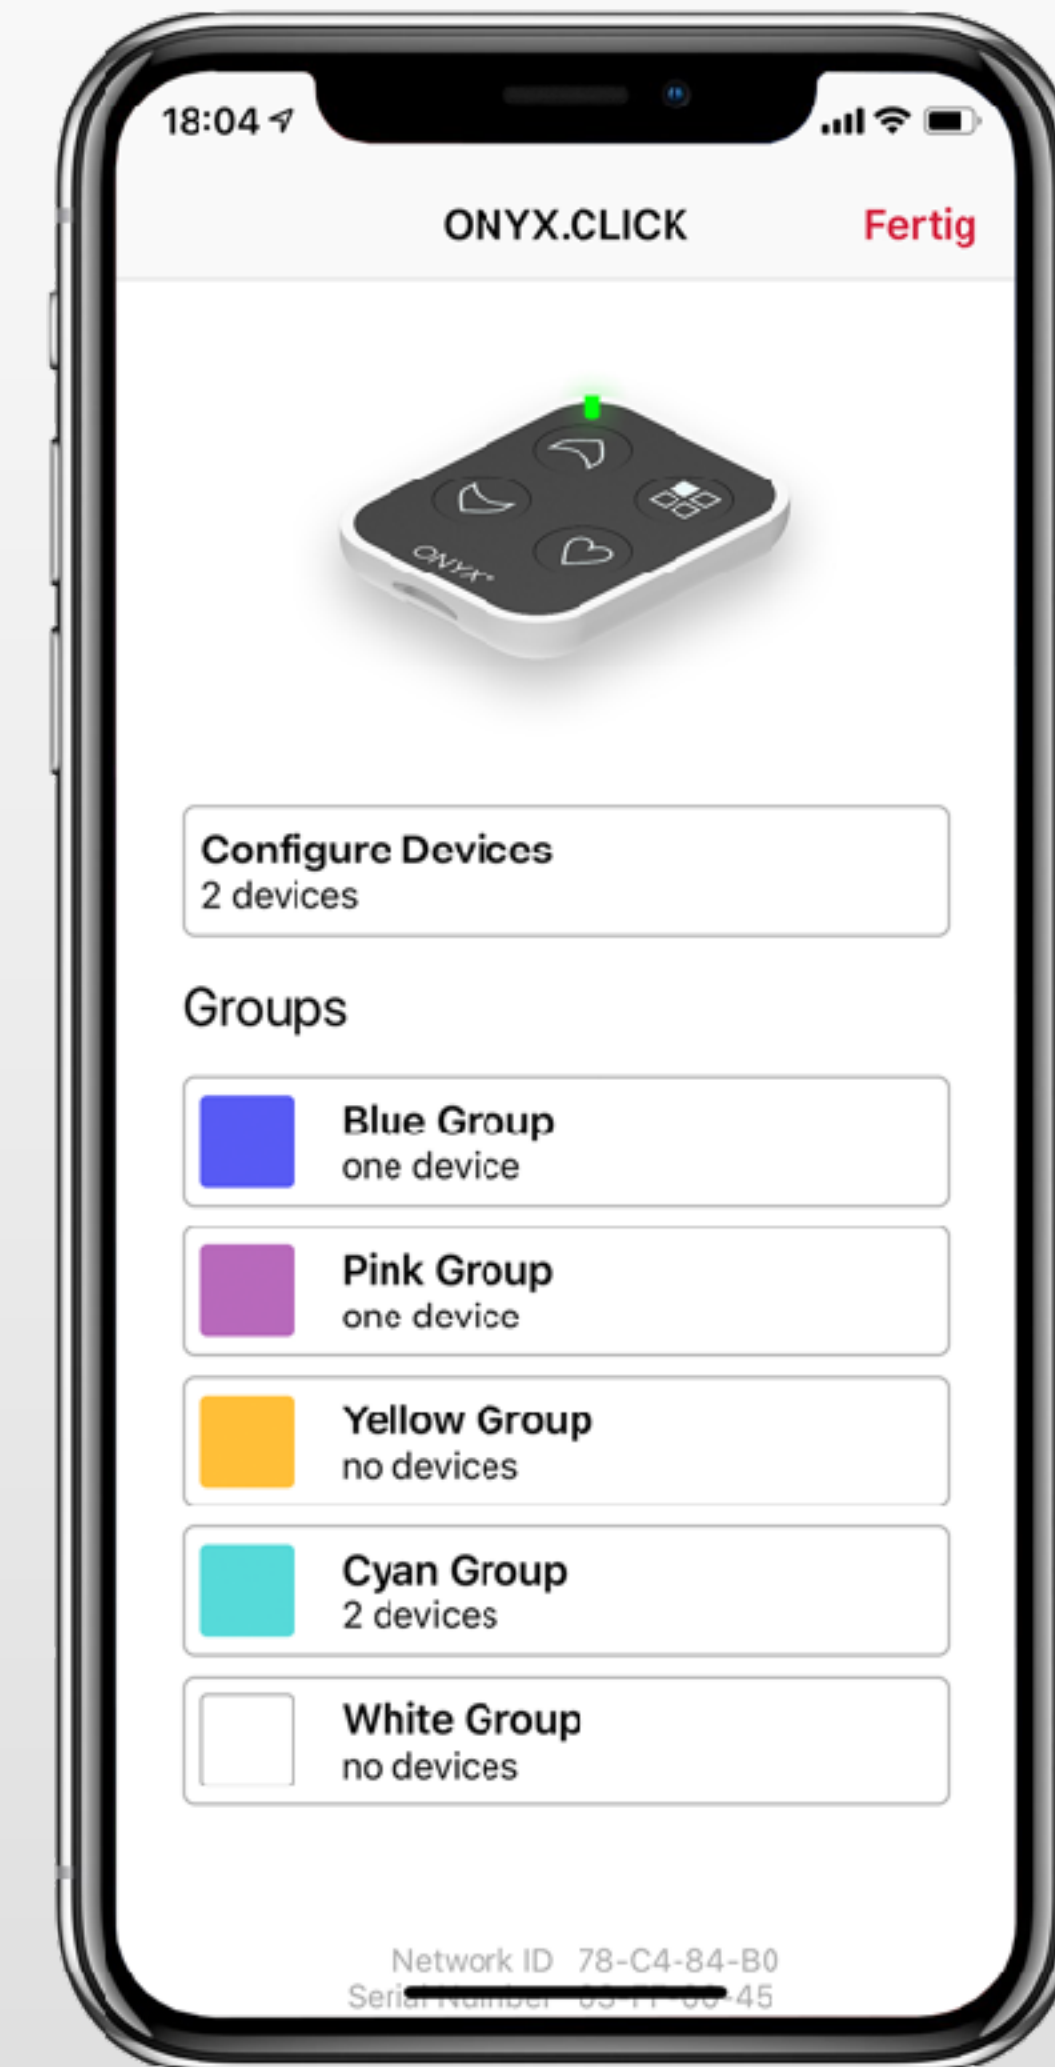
18:04

ONYX.CLICK

Fertig

ONYX

Configure Devices
2 devices

Groups

Blue Group
one device

Pink Group
one device

Yellow Group
no devices

Cyan Group
2 devices

White Group
no devices

Network ID 78-C4-84-B0
Seri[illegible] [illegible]-45